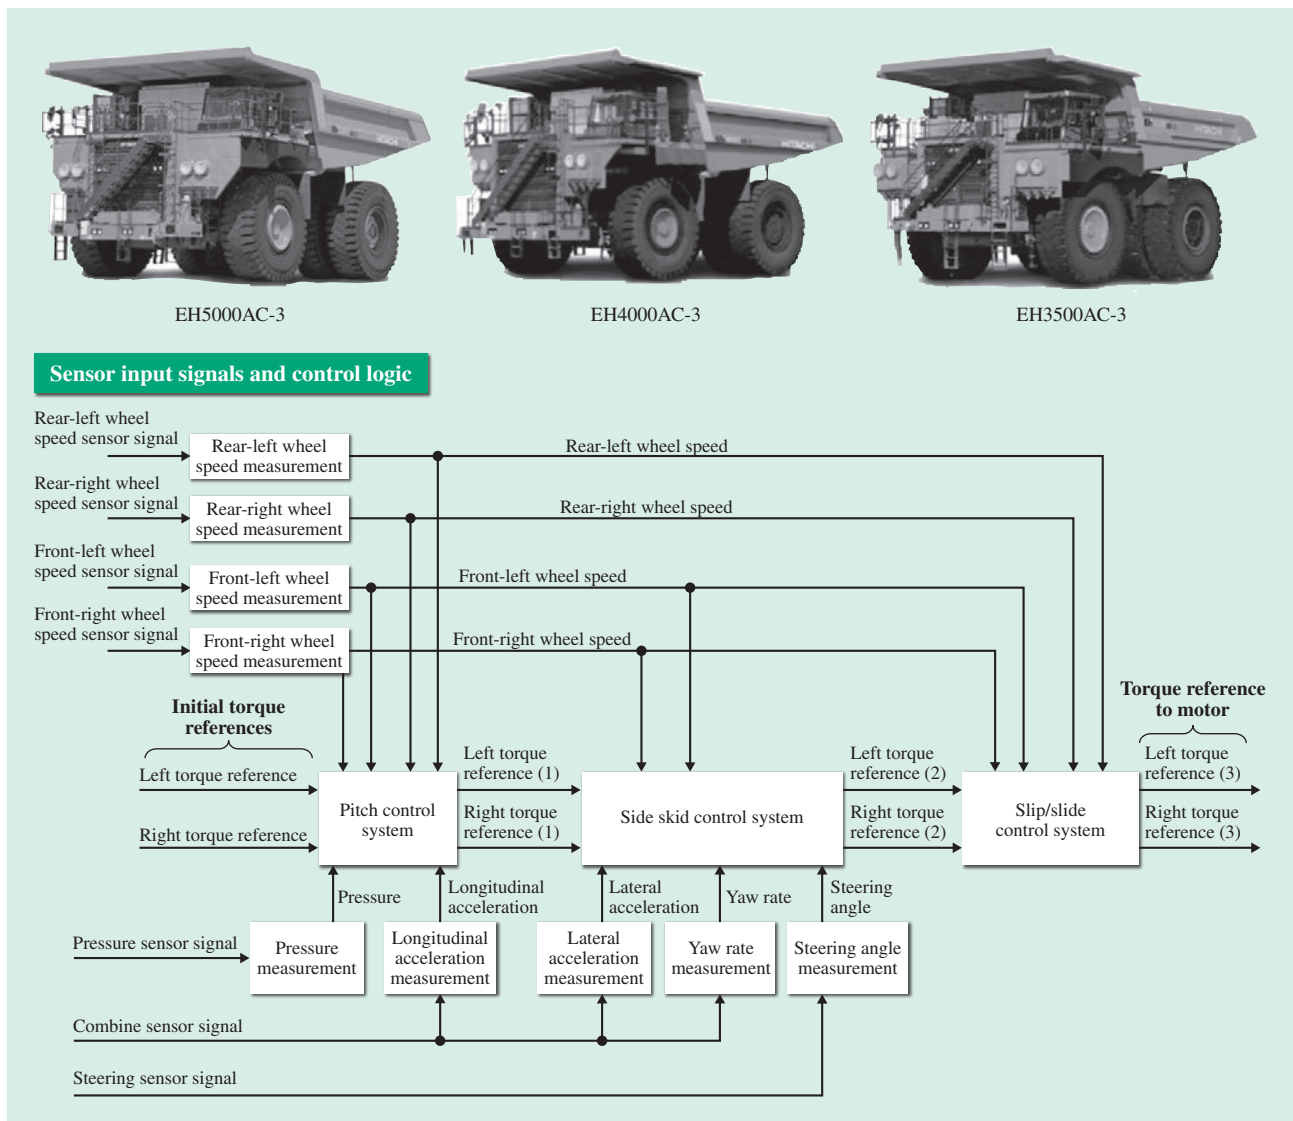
EH5000AC-3

EH4000AC-3

EH3500AC-3

Sensor input signals and control logic

Rear-left wheel speed sensor signal

Rear-left wheel speed measurement

Rear-left wheel speed

Rear-right wheel speed sensor signal

Rear-right wheel speed measurement

Rear-right wheel speed

Front-left wheel speed sensor signal

Front-left wheel speed measurement

Front-left wheel speed

Front-right wheel speed sensor signal

Front-right wheel speed measurement

Front-right wheel speed

Initial torque references

Left torque reference

Right torque reference

Pitch control system

Left torque reference (1)

Right torque reference (1)

Side skid control system

Left torque reference (2)

Right torque reference (2)

Slip/slide control system

Torque reference to motor

Left torque reference (3)

Right torque reference (3)

Pressure

Longitudinal acceleration

Lateral acceleration

Yaw rate

Steering angle

Pressure sensor signal

Pressure measurement

Longitudinal acceleration measurement

Lateral acceleration measurement

Yaw rate measurement

Steering angle measurement

Combine sensor signal

Steering sensor signal